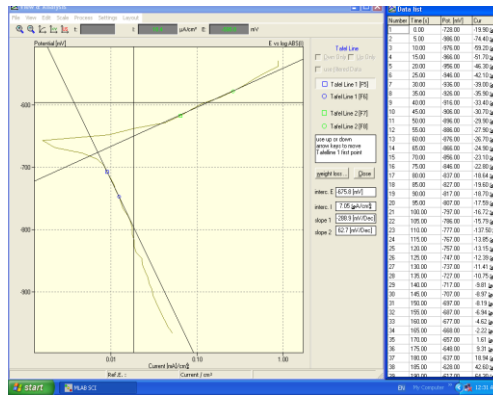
Tafel & Analysis
File View Edit Scale Process Settings Layout
i: μA/cm² E: mV
Potential [mV]
E vs log ABS(I)
-600
-700
-800
-900
0.01
0.10
1.00
Current [mA/cm²]
Ref.E.:
Current / cm²
Tafel Line
Tafel Line 1 [F5]
Tafel Line 1 [F6]
Tafel Line 2 [F7]
Tafel Line 2 [F8]
use up or down arrow keys to move Tafelline 1 first point
weight loss
Close
interc. E -675.8 [mV]
interc. I 7.05 [μA/cm²]
slope 1 -288.9 [mV/Dec]
slope 2 62.7 [mV/Dec]
Data list
| Number | Time [s] | Pot. [mV] | Cur |
|---|---|---|---|
| 1 | 0.00 | -728.00 | -19.90 |
| 2 | 5.00 | -986.00 | -74.40 |
| 3 | 10.00 | -976.00 | -59.20 |
| 4 | 15.00 | -966.00 | -51.70 |
| 5 | 20.00 | -956.00 | -46.30 |
| 6 | 25.00 | -946.00 | -42.10 |
| 7 | 30.00 | -936.00 | -39.00 |
| 8 | 35.00 | -926.00 | -35.90 |
| 9 | 40.00 | -916.00 | -33.40 |
| 10 | 45.00 | -906.00 | -30.70 |
| 11 | 50.00 | -896.00 | -29.90 |
| 12 | 55.00 | -886.00 | -27.90 |
| 13 | 60.00 | -876.00 | -26.70 |
| 14 | 65.00 | -866.00 | -24.90 |
| 15 | 70.00 | -856.00 | -23.10 |
| 16 | 75.00 | -846.00 | -22.80 |
| 17 | 80.00 | -837.00 | -18.64 |
| 18 | 85.00 | -827.00 | -19.60 |
| 19 | 90.00 | -817.00 | -18.70 |
| 20 | 95.00 | -807.00 | -17.59 |
| 21 | 100.00 | -797.00 | -16.72 |
| 22 | 105.00 | -786.00 | -15.73 |
| 23 | 110.00 | -777.00 | -137.50 |
| 24 | 115.00 | -767.00 | -13.85 |
| 25 | 120.00 | -757.00 | -13.15 |
| 26 | 125.00 | -747.00 | -12.39 |
| 27 | 130.00 | -737.00 | -11.41 |
| 28 | 135.00 | -727.00 | -10.75 |
| 29 | 140.00 | -717.00 | -9.81 |
| 30 | 145.00 | -707.00 | -8.97 |
| 31 | 150.00 | -697.00 | -8.19 |
| 32 | 155.00 | -687.00 | -6.94 |
| 33 | 160.00 | -677.00 | -4.62 |
| 34 | 165.00 | -668.00 | -2.22 |
| 35 | 170.00 | -657.00 | 1.61 |
| 36 | 175.00 | -648.00 | 9.31 |
| 37 | 180.00 | -637.00 | 18.94 |
| 38 | 185.00 | -628.00 | 42.60 |
start
PILAB SCI
EN
12:31